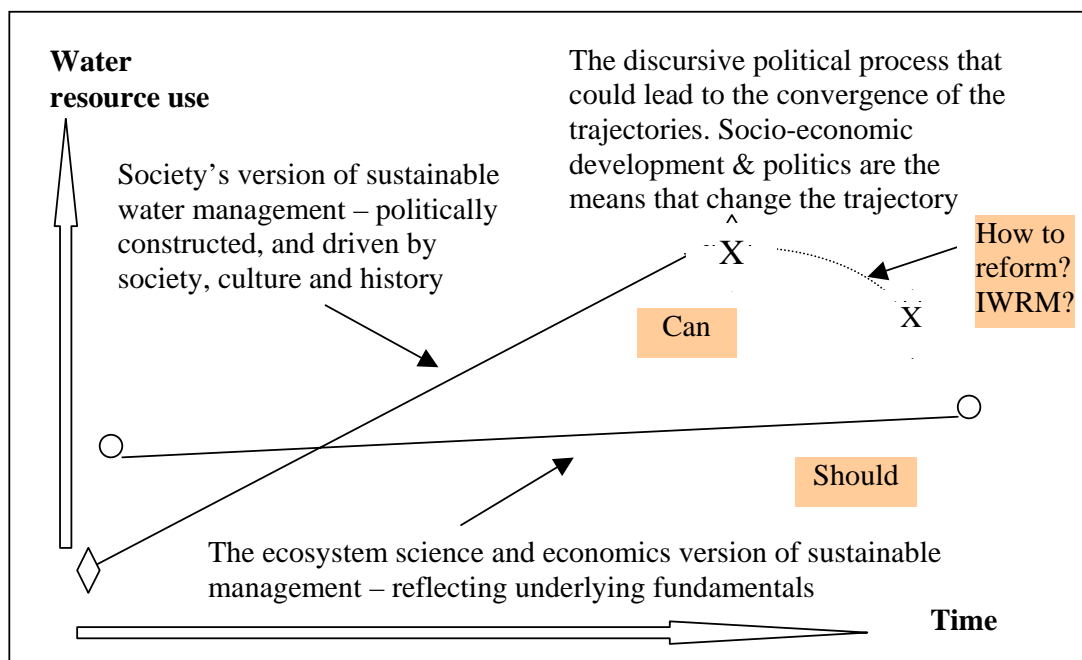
Water resource use

The discursive political process that could lead to the convergence of the trajectories. Socio-economic development & politics are the means that change the trajectory

Society's version of sustainable water management – politically constructed, and driven by society, culture and history

X

How to reform? IWRM?

X

Can

Should

The ecosystem science and economics version of sustainable management – reflecting underlying fundamentals

Time